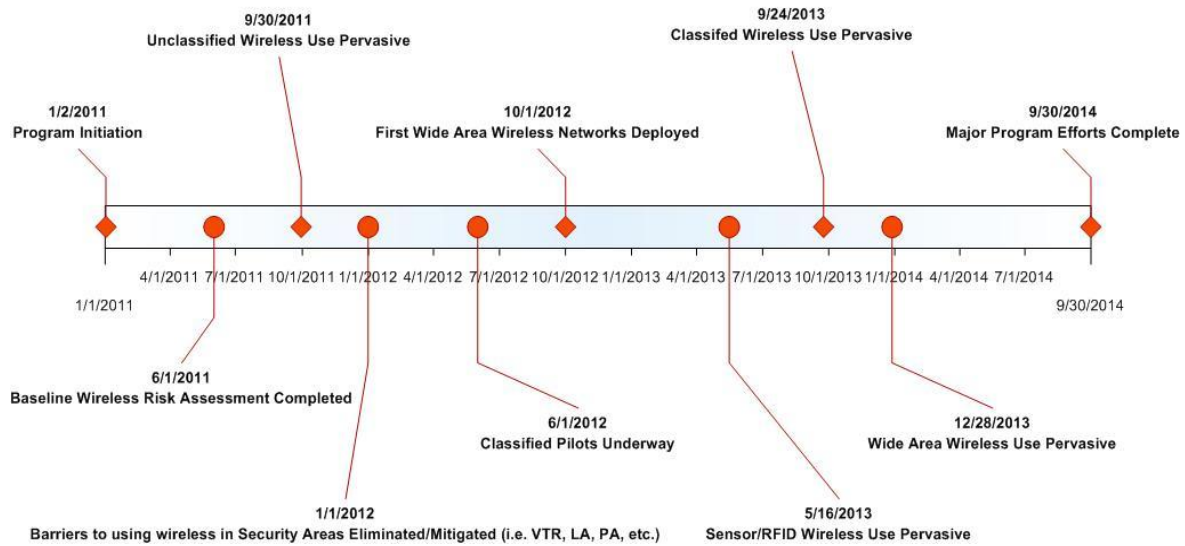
9/30/2011
Unclassified Wireless Use Pervasive

9/24/2013
Classifed Wireless Use Pervasive

1/2/2011
Program Initiation

10/1/2012
First Wide Area Wireless Networks Deployed

9/30/2014
Major Program Efforts Complete

4/1/2011 7/1/2011 10/1/2011 1/1/2012 4/1/2012 7/1/2012 10/1/2012 1/1/2013 4/1/2013 7/1/2013 10/1/2013 1/1/2014 4/1/2014 7/1/2014

1/1/2011

9/30/2014

6/1/2011
Baseline Wireless Risk Assessment Completed

6/1/2012
Classified Pilots Underway

12/28/2013
Wide Area Wireless Use Pervasive

1/1/2012
Barriers to using wireless in Security Areas Eliminated/Mitigated (i.e. VTR, LA, PA, etc.)

5/16/2013
Sensor/RFID Wireless Use Pervasive